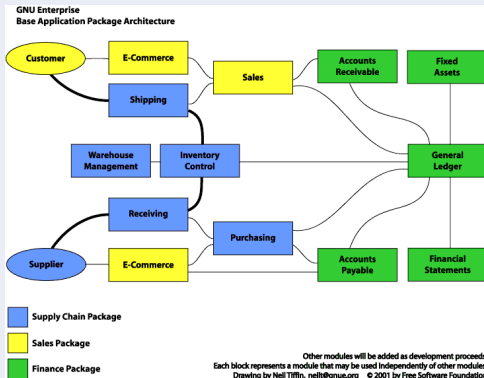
GNU Enterprise
Base Application Package Architecture

Customer

E-Commerce

Sales

Accounts Receivable

Fixed Assets

Shipping

Warehouse Management

Inventory Control

General Ledger

Receiving

Purchasing

Supplier

E-Commerce

Accounts Payable

Financial Statements

Supply Chain Package

Sales Package

Finance Package

Other modules will be added as development proceeds
Each block represents a module that may be used independently of other modules
Drawing by Neil Tiffin, neilt@gnue.org © 2001 by Free Software Foundation